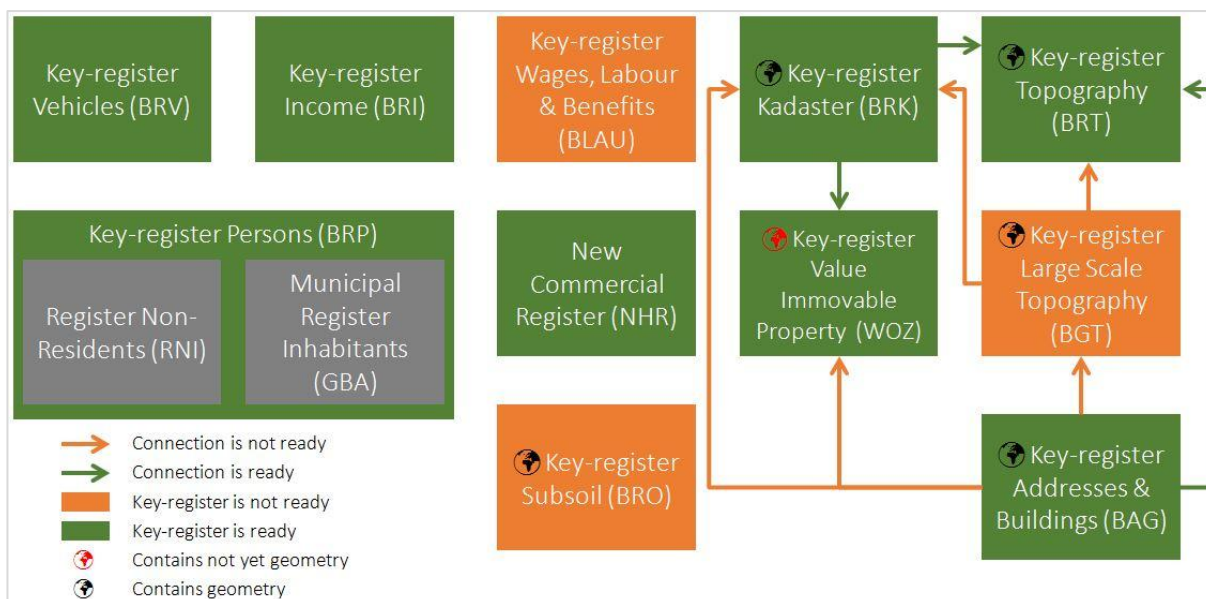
Key-register Vehicles (BRV)

Key-register Income (BRI)

Key-register Wages, Labour & Benefits (BLAU)

Key-register Kadaster (BRK)

Key-register Topography (BRT)

Key-register Persons (BRP)

Register Non-Residents (RNI)

Municipal Register Inhabitants (GBA)

New Commercial Register (NHR)

Key-register Value Immovable Property (WOZ)

Key-register Large Scale Topography (BGT)

Key-register Subsoil (BRO)

Key-register Addresses & Buildings (BAG)

Connection is not ready
Connection is ready
Key-register is not ready
Key-register is ready
Contains not yet geometry
Contains geometry